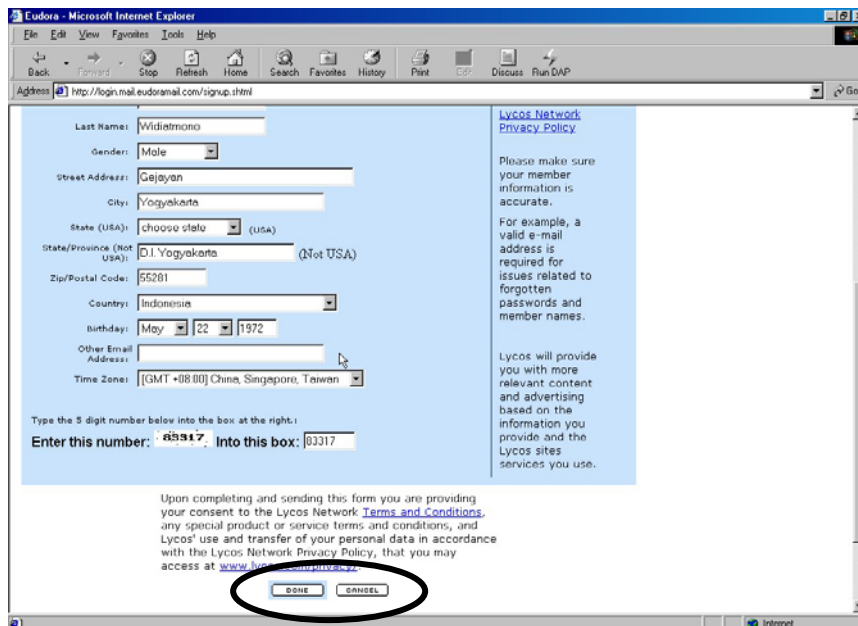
Eudora - Microsoft Internet Explorer

File Edit View Favorites Tools Help

Back Forward Stop Refresh Home Search Favorites History Print Edit Discuss Run DAP

Address http://login.mail.eudoramail.com/signup.shtml

Go

Last Name: Widiatmono

Gender: Male

Street Address: Gejayan

City: Yogyakarta

State (USA): choose state (USA)

State/Province (Not USA): D.I. Yogyakarta (Not USA)

Zip/Postal Code: 55281

Country: Indonesia

Birthday: May 22 1972

Other Email Address:

Time Zone: [GMT +08.00] China, Singapore, Taiwan

Type the 5 digit number below into the box at the right.:

Enter this number: 83317 Into this box: 83317

Lycos Network Privacy Policy

Please make sure your member information is accurate.

For example, a valid e-mail address is required for issues related to forgotten passwords and member names.

Lycos will provide you with more relevant content and advertising based on the information you provide and the Lycos sites services you use.

Upon completing and sending this form you are providing your consent to the Lycos Network Terms and Conditions, any special product or service terms and conditions, and Lycos' use and transfer of your personal data in accordance with the Lycos Network Privacy Policy, that you may access at www.lycos.com/privacy/.

DONE CANCEL

Internet